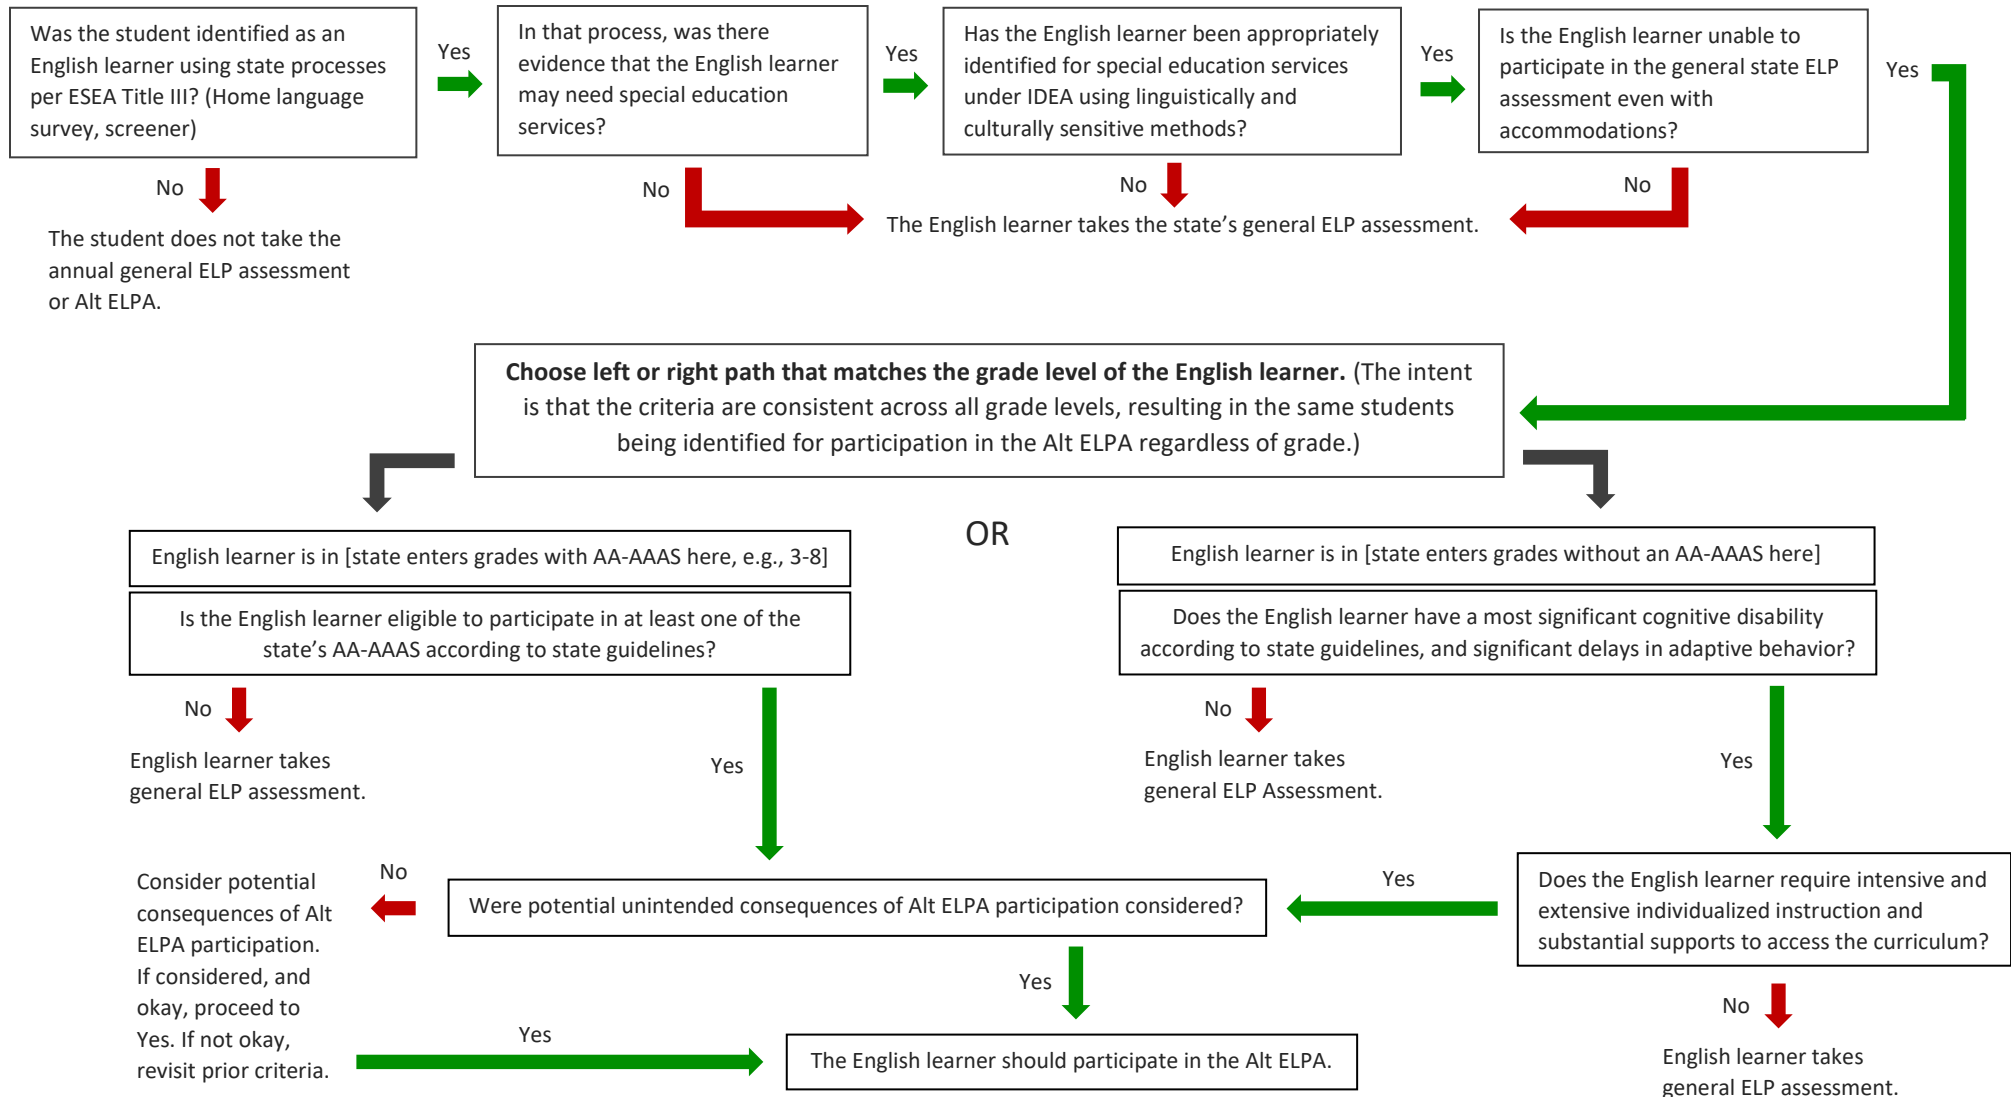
Was the student identified as an English learner using state processes per ESEA Title III? (Home language survey, screener)

Yes

In that process, was there evidence that the English learner may need special education services?

Yes

Has the English learner been appropriately identified for special education services under IDEA using linguistically and culturally sensitive methods?

Yes

Is the English learner unable to participate in the general state ELP assessment even with accommodations?

Yes

No

The student does not take the annual general ELP assessment or Alt ELPA.

No

No

No

The English learner takes the state's general ELP assessment.

**Choose left or right path that matches the grade level of the English learner.** (The intent is that the criteria are consistent across all grade levels, resulting in the same students being identified for participation in the Alt ELPA regardless of grade.)

OR

English learner is in [state enters grades with AA-AAAS here, e.g., 3-8]

Is the English learner eligible to participate in at least one of the state's AA-AAAS according to state guidelines?

No

English learner takes general ELP assessment.

Yes

English learner is in [state enters grades without an AA-AAAS here]

Does the English learner have a most significant cognitive disability according to state guidelines, and significant delays in adaptive behavior?

No

English learner takes general ELP Assessment.

Yes

Consider potential consequences of Alt ELPA participation. If considered, and okay, proceed to Yes. If not okay, revisit prior criteria.

No

Were potential unintended consequences of Alt ELPA participation considered?

Yes

Does the English learner require intensive and extensive individualized instruction and substantial supports to access the curriculum?

Yes

Yes

The English learner should participate in the Alt ELPA.

No

English learner takes general ELP assessment.